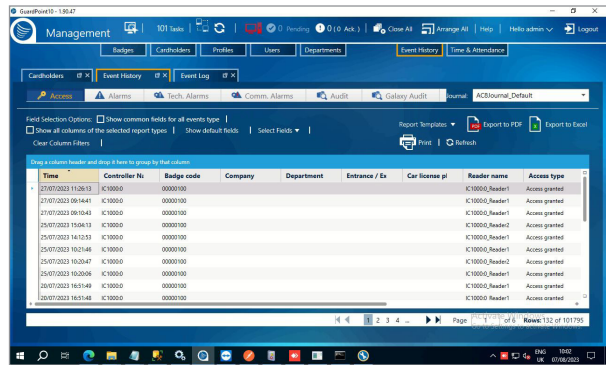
GuardPoint10 - 1.90.47

Management | 101 Tasks | 0 Pending | 0 ( 0 Ack. ) | Close All | Arrange All | Help | Hello admin | Logout

Badges | Cardholders | Profiles | Users | Departments | Event History | Time & Attendance

Cardholders | Event History | Event Log

Access | Alarms | Tech. Alarms | Comm. Alarms | Audit | Galaxy Audit | Journal: ACBJournal_Default

Field Selection Options: Show common fields for all events type |
Show all columns of the selected report types | Show default fields | Select Fields ▾ |
Clear Column Filters |

Report Templates ▾ | Export to PDF | Export to Excel
Print | Refresh

Drag a column header and drop it here to group by that column

| Time | Controller N | Badge code | Company | Department | Entrance / Ex | Car license pl | Reader name | Access type |
|---|---|---|---|---|---|---|---|---|
| 27/07/2023 11:26:13 | IC1000-0 | 00000100 | | | | | IC1000-0_Reader1 | Access granted |
| 27/07/2023 09:14:41 | IC1000-0 | 00000100 | | | | | IC1000-0_Reader1 | Access granted |
| 27/07/2023 09:10:43 | IC1000-0 | 00000100 | | | | | IC1000-0_Reader1 | Access granted |
| 25/07/2023 15:04:13 | IC1000-0 | 00000100 | | | | | IC1000-0_Reader2 | Access granted |
| 25/07/2023 14:12:53 | IC1000-0 | 00000100 | | | | | IC1000-0_Reader1 | Access granted |
| 25/07/2023 10:21:46 | IC1000-0 | 00000100 | | | | | IC1000-0_Reader1 | Access granted |
| 25/07/2023 10:20:47 | IC1000-0 | 00000100 | | | | | IC1000-0_Reader2 | Access granted |
| 25/07/2023 10:20:06 | IC1000-0 | 00000100 | | | | | IC1000-0_Reader1 | Access granted |
| 20/07/2023 16:51:49 | IC1000-0 | 00000100 | | | | | IC1000-0_Reader1 | Access granted |
| 20/07/2023 16:51:48 | IC1000-0 | 00000100 | | | | | IC1000-0_Reader1 | Access granted |

1 2 3 4 ... Page 1 of 6 Rows: 132 of 101795

ENG UK 10:02 07/08/2023